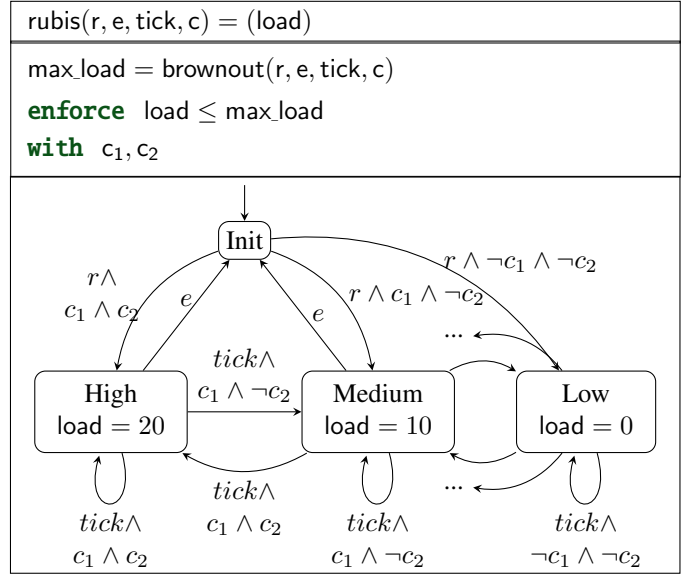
$\mathsf{rubis}(\mathsf{r}, \mathsf{e}, \mathsf{tick}, \mathsf{c}) = (\mathsf{load})$

$\mathsf{max\_load} = \mathsf{brownout}(\mathsf{r}, \mathsf{e}, \mathsf{tick}, \mathsf{c})$

**enforce** $\mathsf{load} \leq \mathsf{max\_load}$

**with** $\mathsf{c}_1, \mathsf{c}_2$

Init

$r \wedge$ $c_1 \wedge c_2$

$e$

$e$

$r \wedge c_1 \wedge \neg c_2$

$r \wedge \neg c_1 \wedge \neg c_2$

...

High
$\mathsf{load} = 20$

$tick \wedge$
$c_1 \wedge \neg c_2$

Medium
$\mathsf{load} = 10$

Low
$\mathsf{load} = 0$

$tick \wedge$
$c_1 \wedge c_2$

...

$tick \wedge$
$c_1 \wedge c_2$

$tick \wedge$
$c_1 \wedge \neg c_2$

$tick \wedge$
$\neg c_1 \wedge \neg c_2$